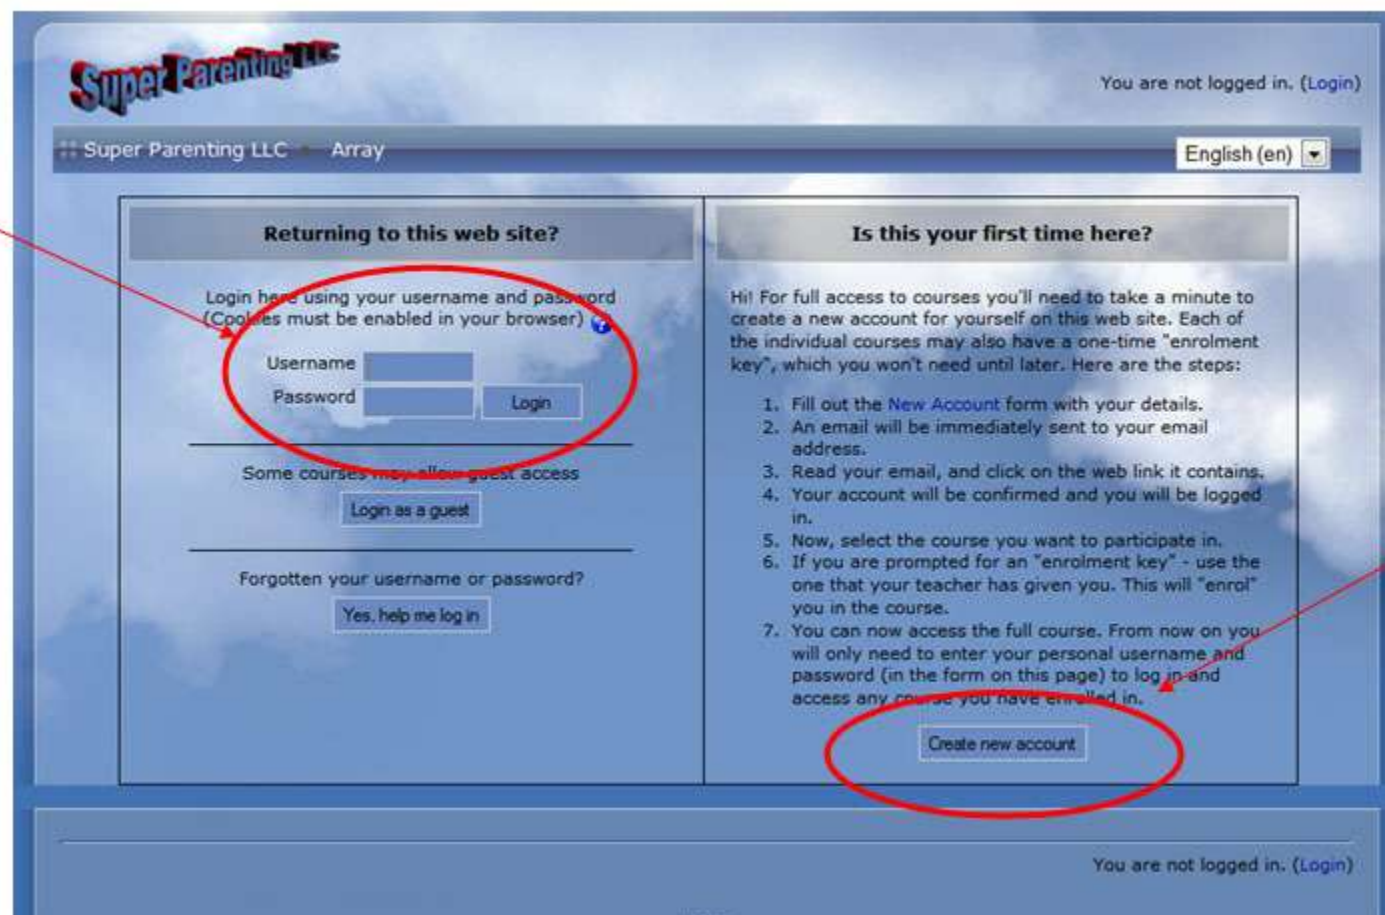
Super Parenting LLC

You are not logged in. (Login)

Super Parenting LLC » Array

English (en)

Returning to this web site?

Login here using your username and password
(Cookies must be enabled in your browser)

Username
Password
Login

Some courses may allow guest access

Login as a guest

Forgotten your username or password?

Yes, help me log in

Is this your first time here?

Hi! For full access to courses you'll need to take a minute to create a new account for yourself on this web site. Each of the individual courses may also have a one-time "enrolment key", which you won't need until later. Here are the steps:

1. Fill out the New Account form with your details.
2. An email will be immediately sent to your email address.
3. Read your email, and click on the web link it contains.
4. Your account will be confirmed and you will be logged in.
5. Now, select the course you want to participate in.
6. If you are prompted for an "enrolment key" - use the one that your teacher has given you. This will "enrol" you in the course.
7. You can now access the full course. From now on you will only need to enter your personal username and password (in the form on this page) to log in and access any course you have enrolled in.

Create new account

You are not logged in. (Login)